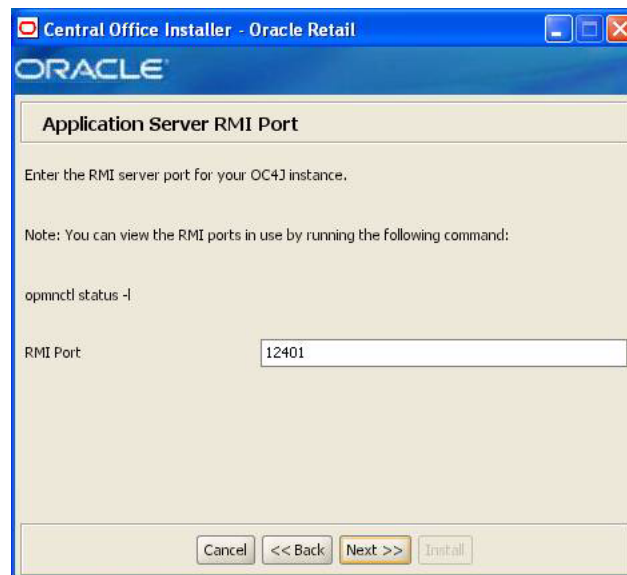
Central Office Installer - Oracle Retail

ORACLE

Application Server RMI Port

Enter the RMI server port for your OC4J instance.

Note: You can view the RMI ports in use by running the following command:

opmnctl status -l

RMI Port 12401

Cancel <<Back Next >> Install